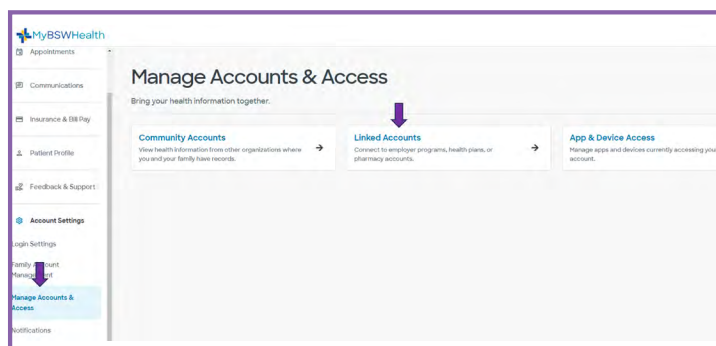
MyBSWHealth

Appointments

Communications

Insurance & Bill Pay

Patient Profile

Feedback & Support

Account Settings

Login Settings

Family Account Management

Manage Accounts & Access

Notifications

Manage Accounts & Access

Bring your health information together.

Community Accounts
View health information from other organizations where you and your family have records.

Linked Accounts
Connect to employer programs, health plans, or pharmacy accounts.

App & Device Access
Manage apps and devices currently accessing you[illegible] account.